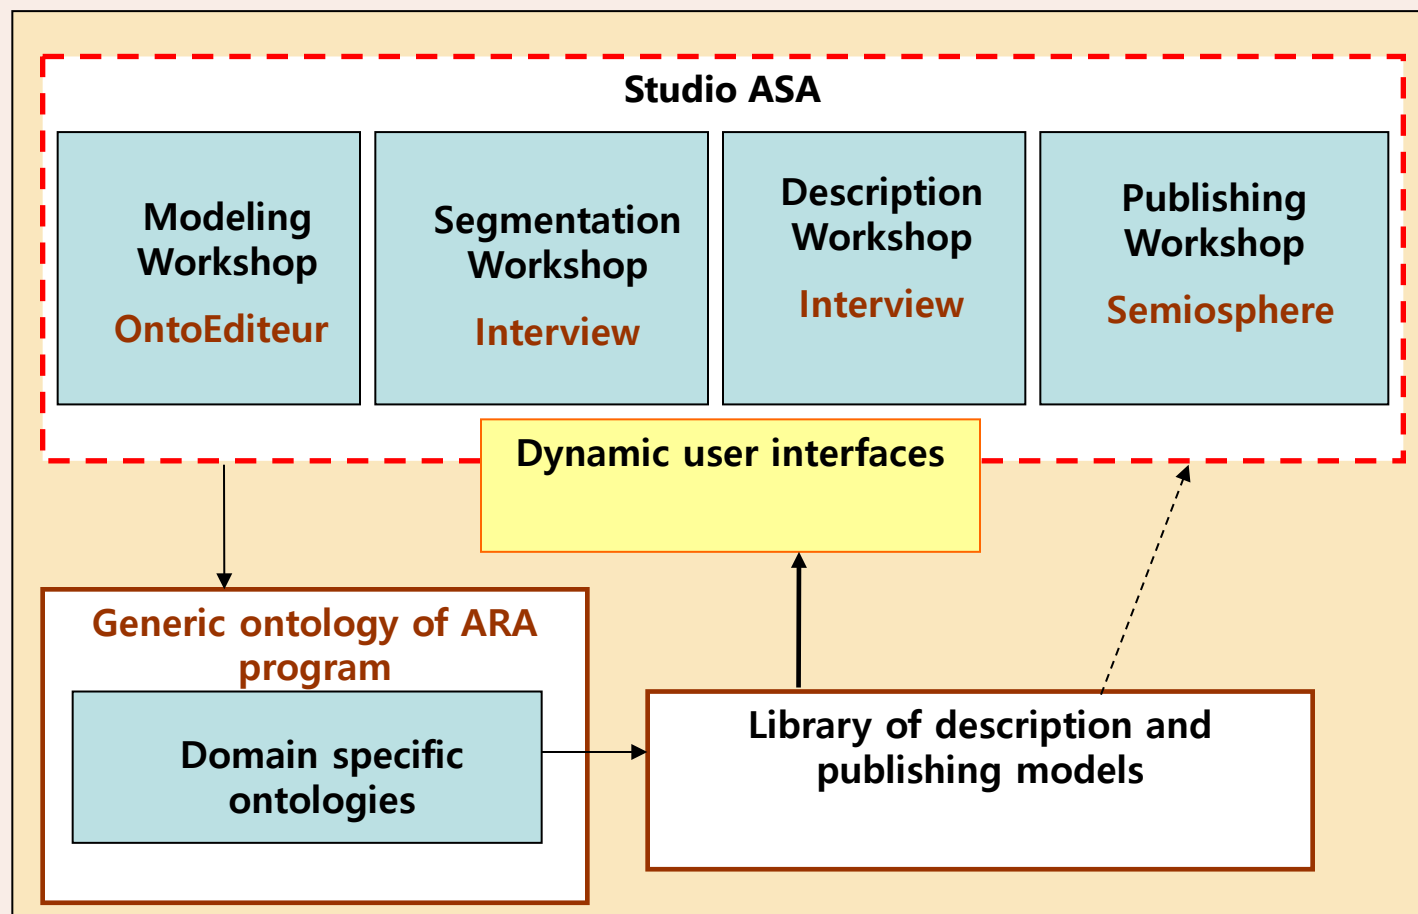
Studio ASA

Modeling Workshop
OntoEditeur

Segmentation Workshop
Interview

Description Workshop
Interview

Publishing Workshop
Semiosphere

Dynamic user interfaces

Generic ontology of ARA program

Domain specific ontologies

Library of description and publishing models